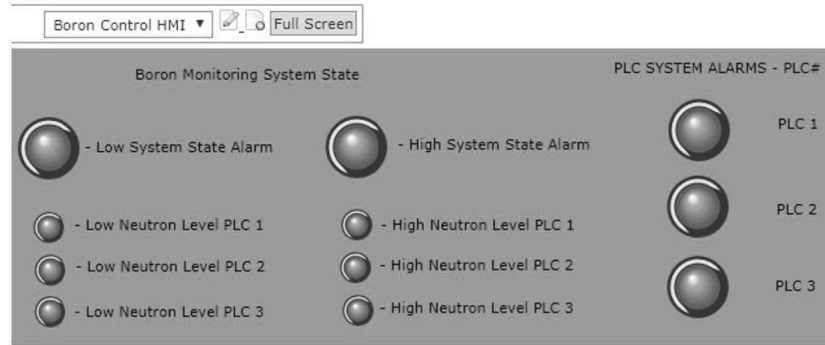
Boron Control HMI ▼ Full Screen

Boron Monitoring System State

PLC SYSTEM ALARMS - PLC#

- Low System State Alarm

- High System State Alarm

PLC 1

PLC 2

PLC 3

- Low Neutron Level PLC 1

- Low Neutron Level PLC 2

- Low Neutron Level PLC 3

- High Neutron Level PLC 1

- High Neutron Level PLC 2

- High Neutron Level PLC 3